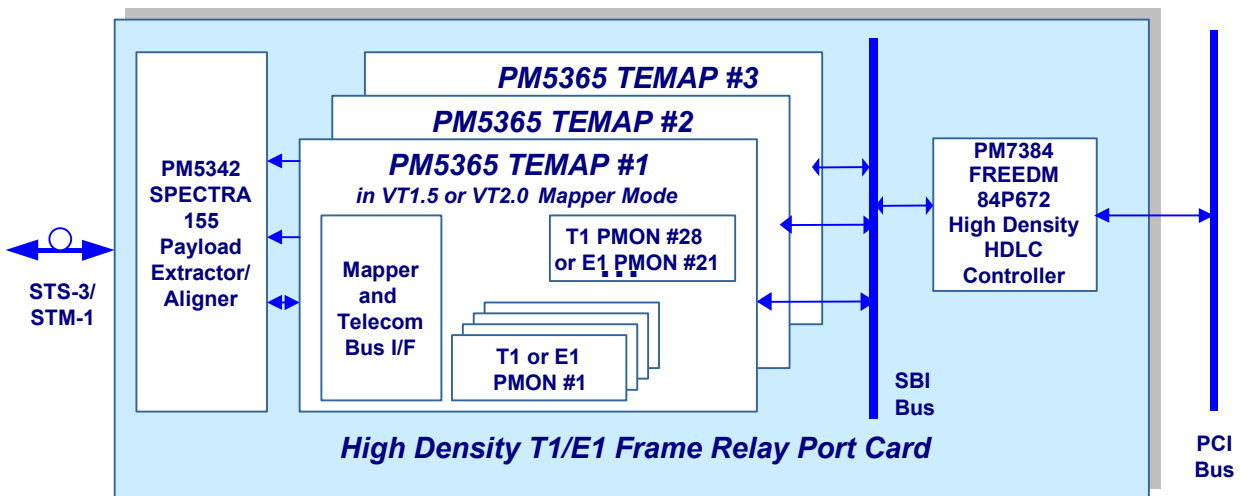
PM5365 TEMAP #3

PM5365 TEMAP #2

PM5365 TEMAP #1
in VT1.5 or VT2.0 Mapper Mode

PM5342 SPECTRA 155 Payload Extractor/ Aligner

STS-3/ STM-1

Mapper and Telecom Bus I/F

T1 PMON #28 or E1 PMON #21

T1 or E1 PMON #1

SBI Bus

PM7384 FREEDM 84P672 High Density HDLC Controller

PCI Bus

High Density T1/E1 Frame Relay Port Card